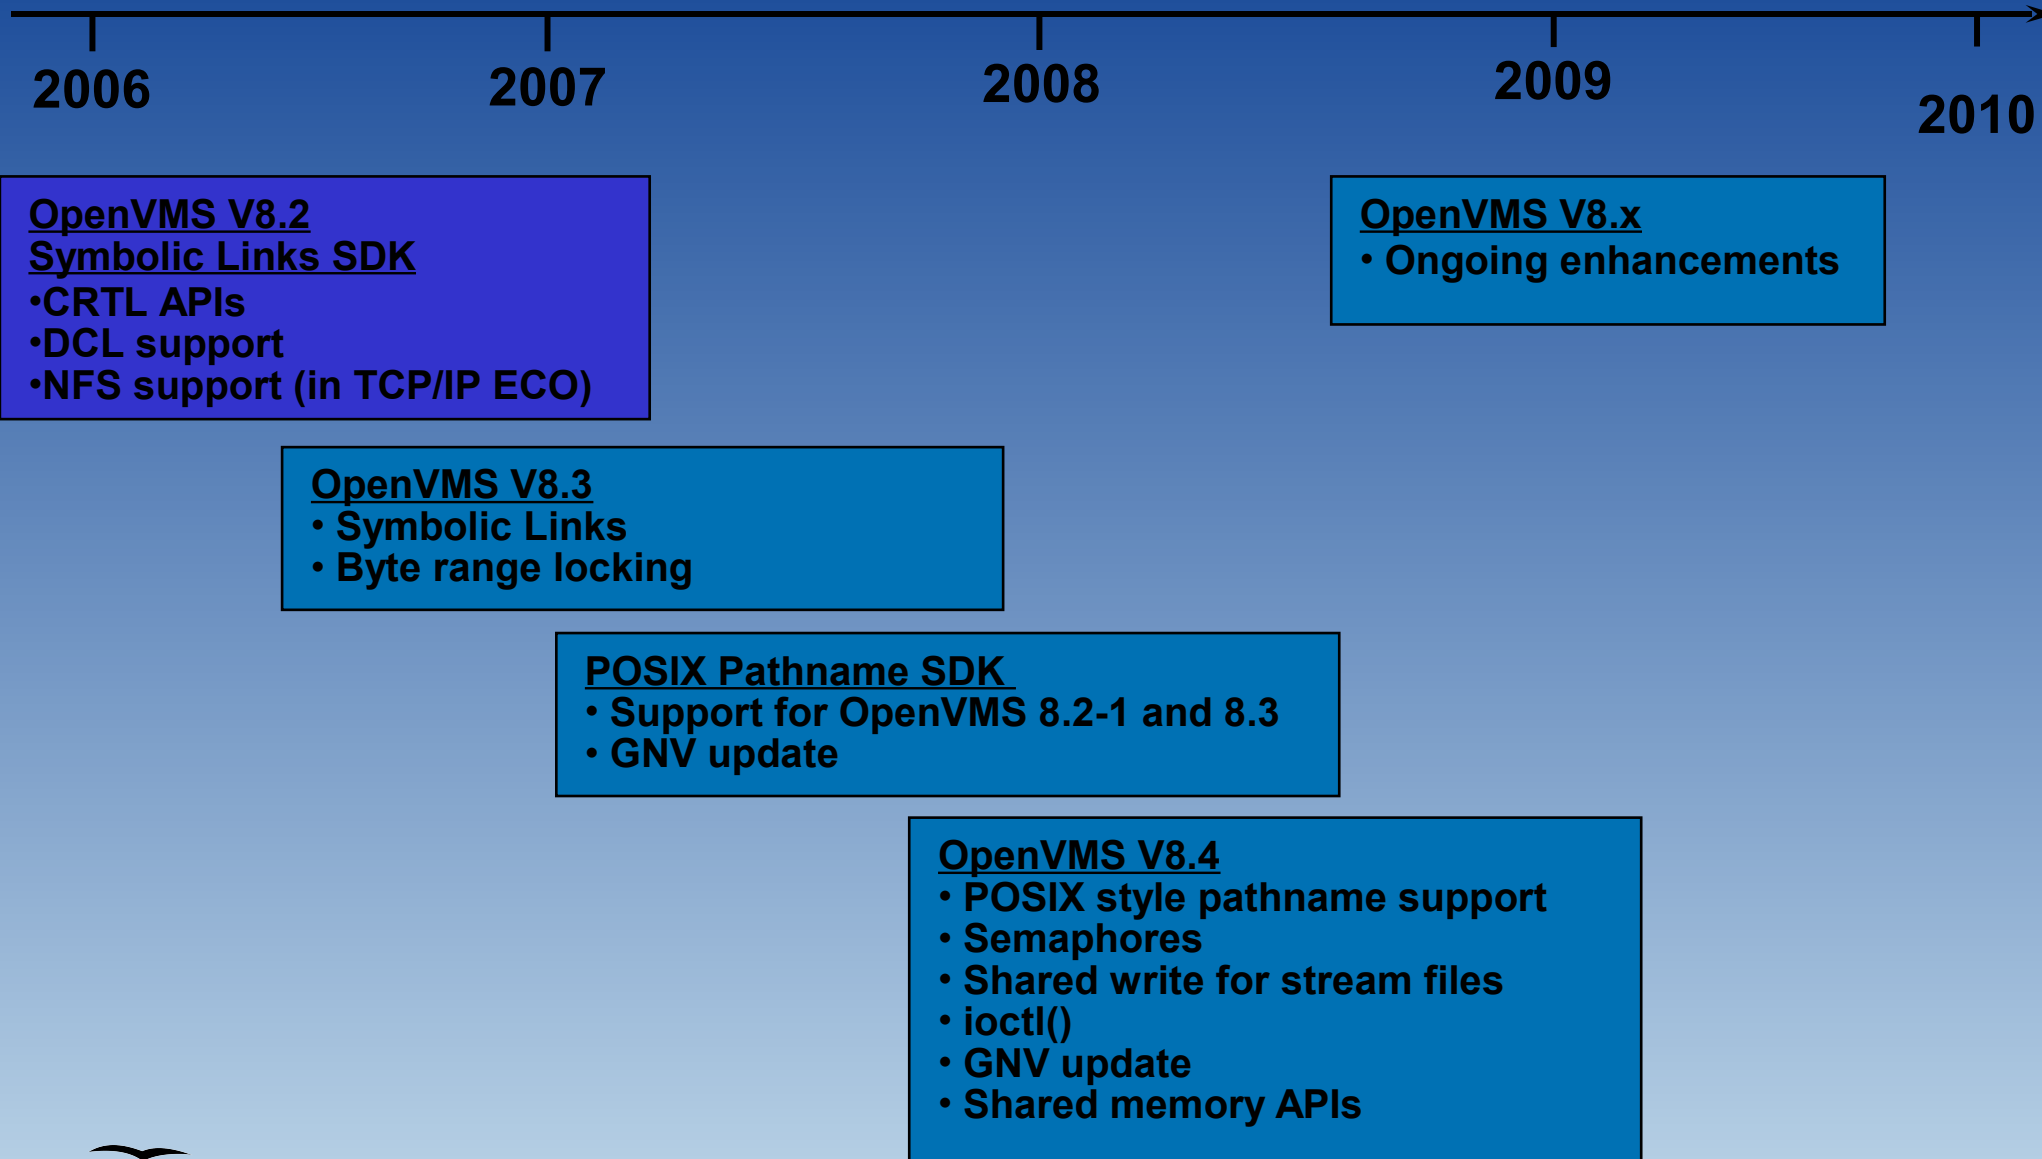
2006

2007

2008

2009

2010

OpenVMS V8.2
Symbolic Links SDK
•CRTL APIs
•DCL support
•NFS support (in TCP/IP ECO)

OpenVMS V8.x
• Ongoing enhancements

OpenVMS V8.3
• Symbolic Links
• Byte range locking

POSIX Pathname SDK
• Support for OpenVMS 8.2-1 and 8.3
• GNV update

OpenVMS V8.4
• POSIX style pathname support
• Semaphores
• Shared write for stream files
• ioctl()
• GNV update
• Shared memory APIs